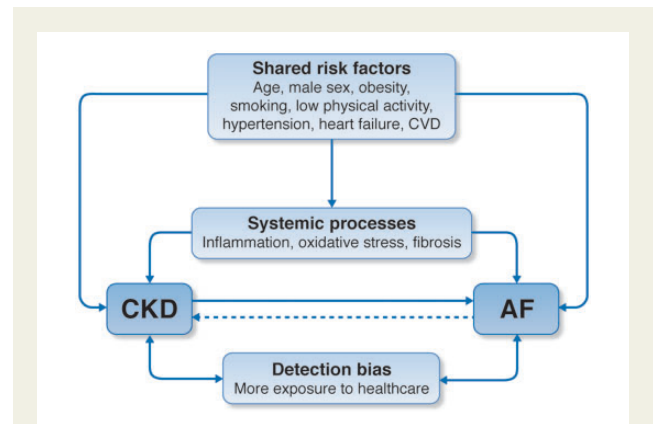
Shared risk factors
Age, male sex, obesity, smoking, low physical activity, hypertension, heart failure, CVD

Systemic processes
Inflammation, oxidative stress, fibrosis

CKD

AF

Detection bias
More exposure to healthcare